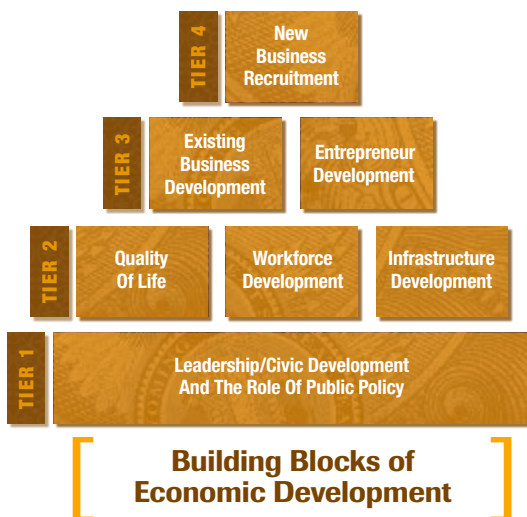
TIER 4
New Business Recruitment

TIER 3
Existing Business Development

Entrepreneur Development

TIER 2
Quality Of Life

Workforce Development

Infrastructure Development

TIER 1
Leadership/Civic Development And The Role Of Public Policy

Building Blocks of Economic Development